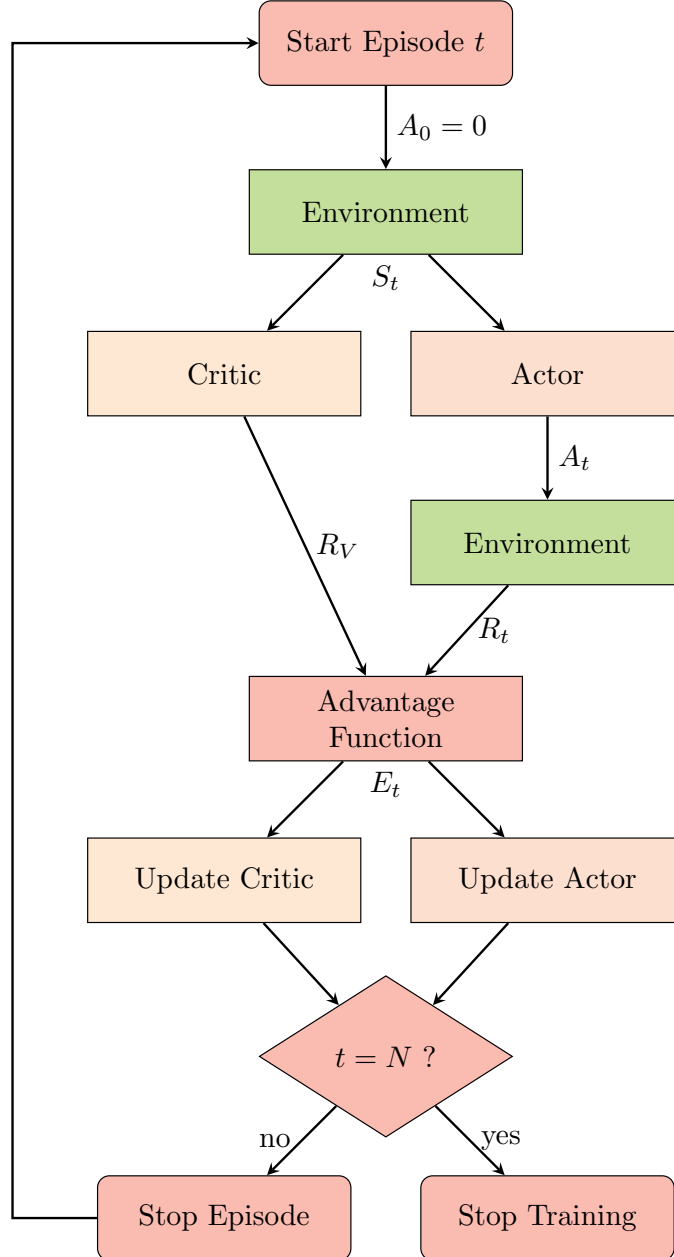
Start Episode $t$

$A_0 = 0$

Environment

$S_t$

Critic

Actor

$A_t$

$R_V$

Environment

$R_t$

Advantage Function

$E_t$

Update Critic

Update Actor

$t = N$ ?

no

yes

Stop Episode

Stop Training